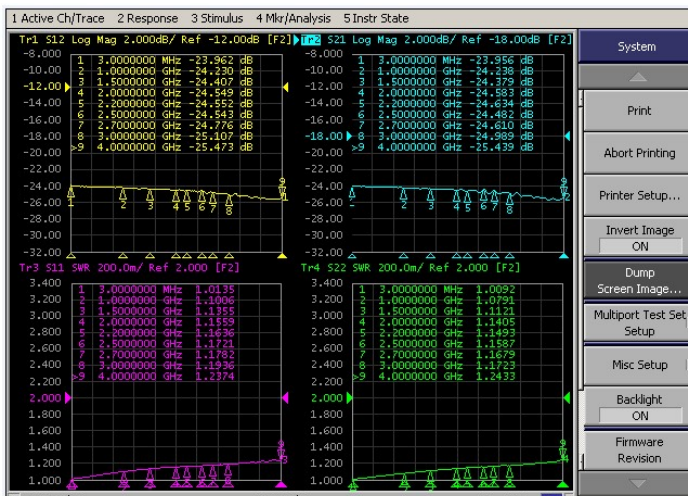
1 Active Ch/Trace 2 Response 3 Stimulus 4 Mkr/Analysis 5 Instr State

Tr1 S12 Log Mag 2.000dB/ Ref -12.00dB [F2]

-8.000
-10.00
-12.00
-14.00
-16.00
-18.00
-20.00
-22.00
-24.00
-26.00
-28.00
-30.00
-32.00

| | | | |
|---|---|---|---|
| 1 | 3.0000000 MHz | -23.962 | dB |
| 2 | 1.0000000 GHz | -24.230 | dB |
| 3 | 1.5000000 GHz | -24.407 | dB |
| 4 | 2.0000000 GHz | -24.549 | dB |
| 5 | 2.2000000 GHz | -24.552 | dB |
| 6 | 2.5000000 GHz | -24.543 | dB |
| 7 | 2.7000000 GHz | -24.776 | dB |
| 8 | 3.0000000 GHz | -25.107 | dB |
| >9 | 4.0000000 GHz | -25.473 | dB |

1 2 3 4 5 6 7 8 9

Tr2 S21 Log Mag 2.000dB/ Ref -18.00dB [F2]

-8.000
-10.00
-12.00
-14.00
-16.00
-18.00
-20.00
-22.00
-24.00
-26.00
-28.00
-30.00
-32.00

| | | | |
|---|---|---|---|
| 1 | 3.0000000 MHz | -23.956 | dB |
| 2 | 1.0000000 GHz | -24.238 | dB |
| 3 | 1.5000000 GHz | -24.379 | dB |
| 4 | 2.0000000 GHz | -24.583 | dB |
| 5 | 2.2000000 GHz | -24.634 | dB |
| 6 | 2.5000000 GHz | -24.482 | dB |
| 7 | 2.7000000 GHz | -24.610 | dB |
| 8 | 3.0000000 GHz | -24.989 | dB |
| >9 | 4.0000000 GHz | -25.439 | dB |

1 2 3 4 5 6 7 8 9

Tr3 S11 SWR 200.0m/ Ref 2.000 [F2]

3.400
3.200
3.000
2.800
2.600
2.400
2.200
2.000
1.800
1.600
1.400
1.200
1.000

| | | |
|---|---|---|
| 1 | 3.0000000 MHz | 1.0135 |
| 2 | 1.0000000 GHz | 1.1006 |
| 3 | 1.5000000 GHz | 1.1355 |
| 4 | 2.0000000 GHz | 1.1559 |
| 5 | 2.2000000 GHz | 1.1636 |
| 6 | 2.5000000 GHz | 1.1721 |
| 7 | 2.7000000 GHz | 1.1782 |
| 8 | 3.0000000 GHz | 1.1936 |
| >9 | 4.0000000 GHz | 1.2374 |

Tr4 S22 SWR 200.0m/ Ref 2.000 [F2]

3.400
3.200
3.000
2.800
2.600
2.400
2.200
2.000
1.800
1.600
1.400
1.200
1.000

| | | |
|---|---|---|
| 1 | 3.0000000 MHz | 1.0092 |
| 2 | 1.0000000 GHz | 1.0791 |
| 3 | 1.5000000 GHz | 1.1121 |
| 4 | 2.0000000 GHz | 1.1405 |
| 5 | 2.2000000 GHz | 1.1493 |
| 6 | 2.5000000 GHz | 1.1587 |
| 7 | 2.7000000 GHz | 1.1679 |
| 8 | 3.0000000 GHz | 1.1723 |
| >9 | 4.0000000 GHz | 1.2433 |

System
Print
Abort Printing
Printer Setup...
Invert Image
ON
Dump Screen Image...
Multiport Test Set Setup
Misc Setup
Backlight
ON
Firmware Revision